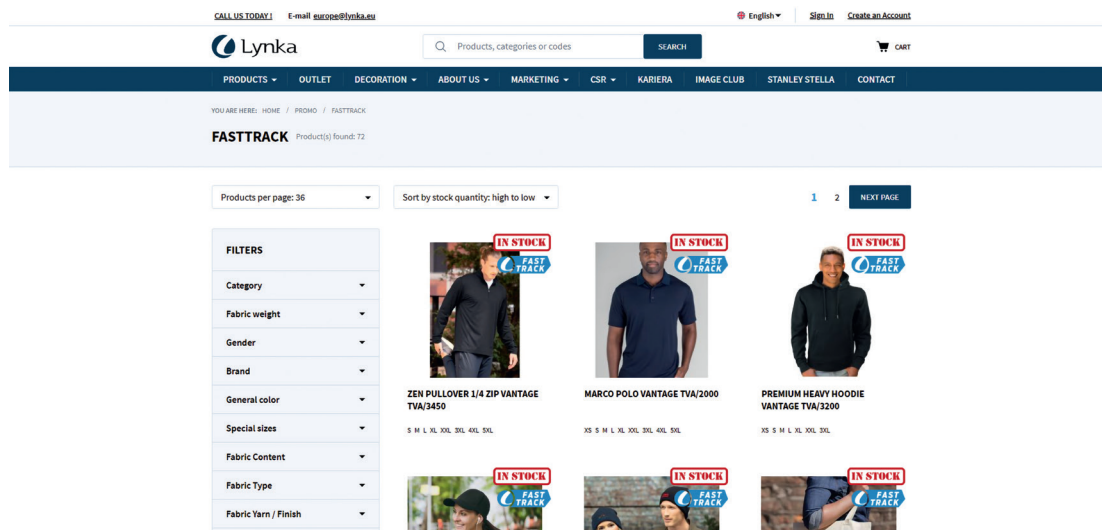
CALL US TODAY! E-mail europe@lynka.eu

English Sign In Create an Account

Lynka

Products, categories or codes SEARCH

CART

PRODUCTS OUTLET DECORATION ABOUT US MARKETING CSR KARIERA IMAGE CLUB STANLEY STELLA CONTACT

YOU ARE HERE: HOME / PROMO / FASTTRACK

FASTTRACK Product(s) found: 72

Products per page: 36

Sort by stock quantity: high to low

1 2 NEXT PAGE

FILTERS

Category

Fabric weight

Gender

Brand

General color

Special sizes

Fabric Content

Fabric Type

Fabric Yarn / Finish

IN STOCK
FAST TRACK

ZEN PULLOVER 1/4 ZIP VANTAGE TVA/3450

S M L XL XXL 3XL 4XL 5XL

IN STOCK
FAST TRACK

MARCO POLO VANTAGE TVA/2000

XS S M L XL XXL 3XL 4XL 5XL

IN STOCK
FAST TRACK

PREMIUM HEAVY HOODIE VANTAGE TVA/3200

XS S M L XL XXL 3XL

IN STOCK
FAST TRACK

IN STOCK
FAST TRACK

IN STOCK
FAST TRACK